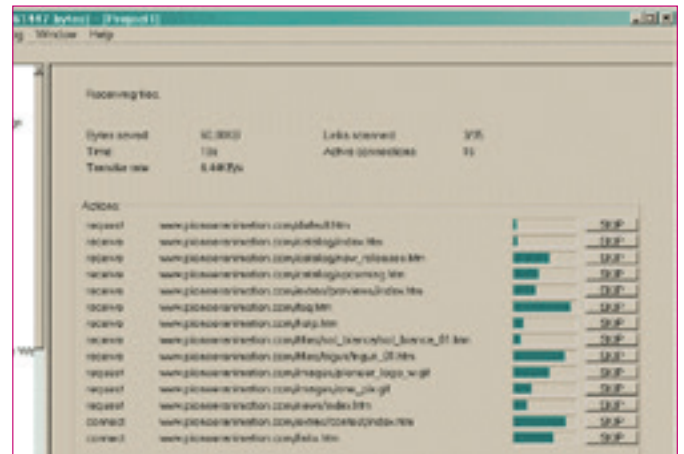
61497 bytes] - [Project1]
g Window Help

Receiving files.

Bytes saved: 92.0003
Time: 13s
Transfer rate: 6.44KB/s

Links scanned: 3/35
Active connections: 16

Actions:

| | | | |
|---|---|---|---|
| request | www.pioneeranimation.com/default.htm | | SKIP |
| receive | www.pioneeranimation.com/catalog/index.htm | | SKIP |
| receive | www.pioneeranimation.com/catalog/new_releases.htm | | SKIP |
| receive | www.pioneeranimation.com/catalog/upcoming.htm | | SKIP |
| receive | www.pioneeranimation.com/extra/previews/index.htm | | SKIP |
| receive | www.pioneeranimation.com/faq.htm | | SKIP |
| receive | www.pioneeranimation.com/help.htm | | SKIP |
| receive | www.pioneeranimation.com/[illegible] | | SKIP |
| receive | www.pioneeranimation.com/files/logos/logos_01.htm | | SKIP |
| request | www.pioneeranimation.com/images/pioneer_logo_w.gif | | SKIP |
| request | www.pioneeranimation.com/images/new_pix.gif | | SKIP |
| request | www.pioneeranimation.com/news/index.htm | | SKIP |
| connect | www.pioneeranimation.com/extra/contest/index.htm | | SKIP |
| connect | www.pioneeranimation.com/links.htm | | SKIP |